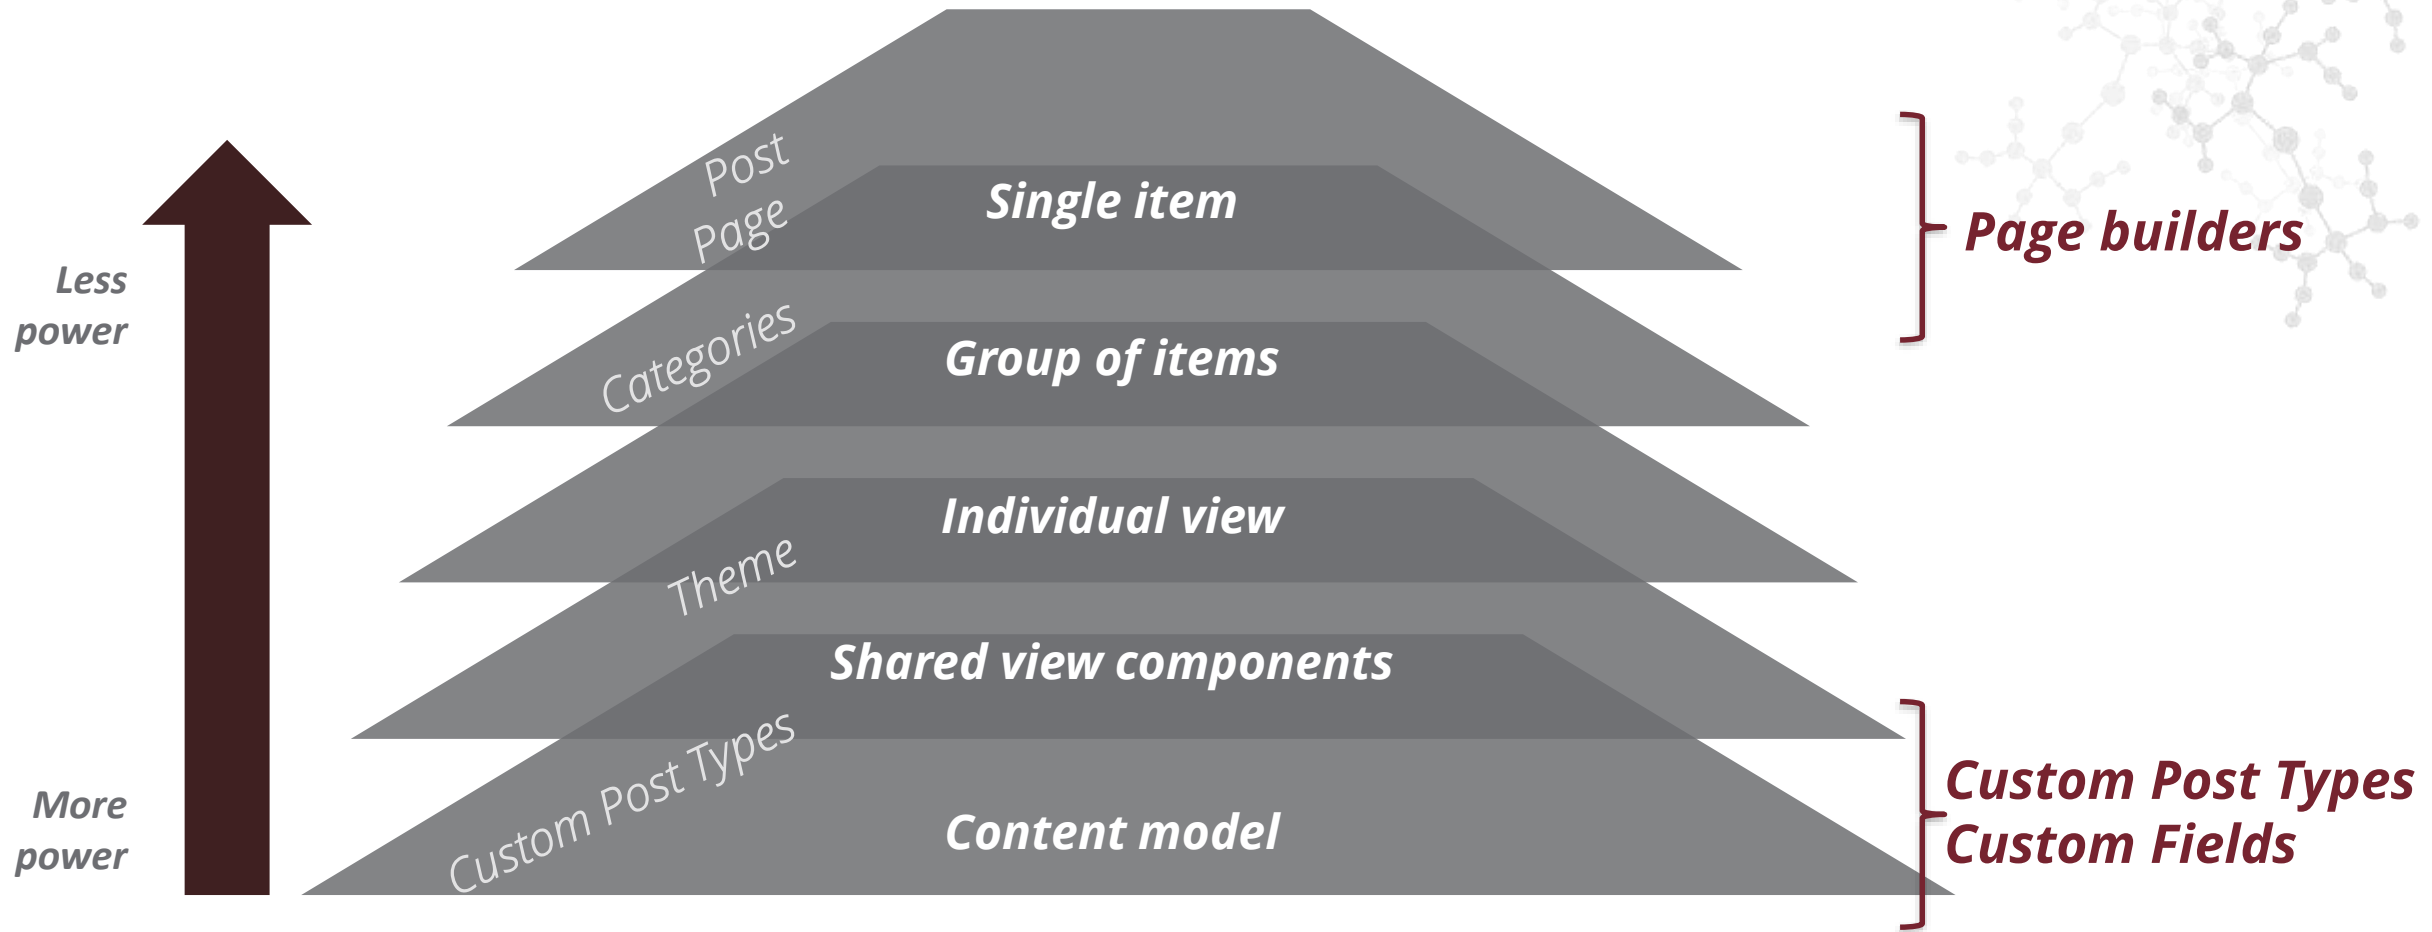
Less power

More power

Post
Page
Single item

Categories
Group of items

Individual view

Theme
Shared view components

Custom Post Types
Content model

Page builders

Custom Post Types
Custom Fields